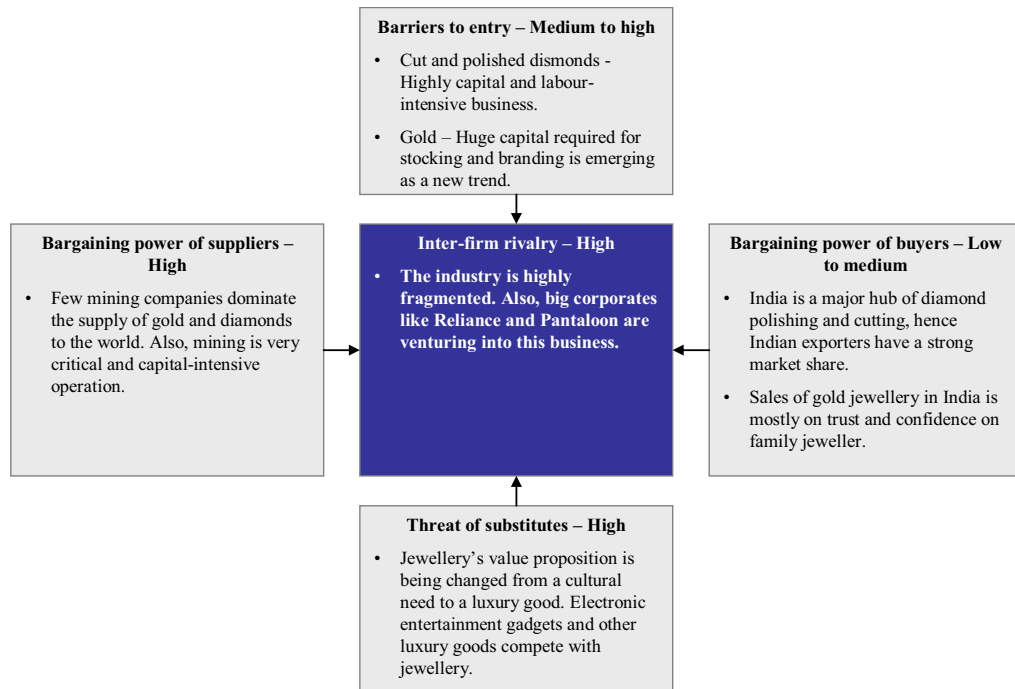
Barriers to entry – Medium to high

• Cut and polished dismonds - Highly capital and labour-intensive business.

• Gold – Huge capital required for stocking and branding is emerging as a new trend.

Bargaining power of suppliers – High

• Few mining companies dominate the supply of gold and diamonds to the world. Also, mining is very critical and capital-intensive operation.

Inter-firm rivalry – High

• The industry is highly fragmented. Also, big corporates like Reliance and Pantaloon are venturing into this business.

Bargaining power of buyers – Low to medium

• India is a major hub of diamond polishing and cutting, hence Indian exporters have a strong market share.

• Sales of gold jewellery in India is mostly on trust and confidence on family jeweller.

Threat of substitutes – High

• Jewellery's value proposition is being changed from a cultural need to a luxury good. Electronic entertainment gadgets and other luxury goods compete with jewellery.